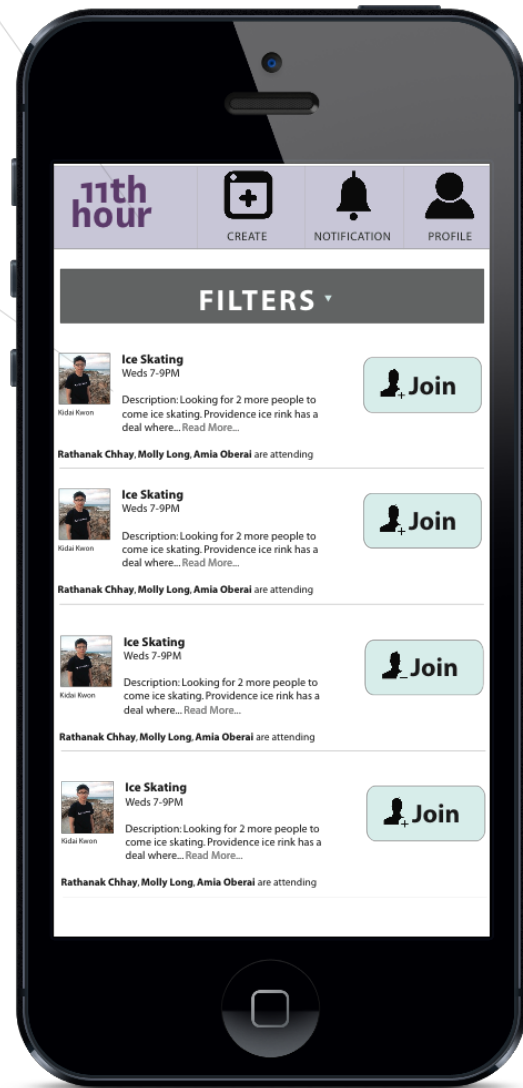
11th hour

CREATE

NOTIFICATION

PROFILE

FILTERS

Kidai Kwon

Ice Skating
Weds 7-9PM

Description: Looking for 2 more people to come ice skating. Providence ice rink has a deal where... Read More...

Join

Rathanak Chhay, Molly Long, Amia Oberai are attending

Kidai Kwon

Ice Skating
Weds 7-9PM

Description: Looking for 2 more people to come ice skating. Providence ice rink has a deal where... Read More...

Join

Rathanak Chhay, Molly Long, Amia Oberai are attending

Kidai Kwon

Ice Skating
Weds 7-9PM

Description: Looking for 2 more people to come ice skating. Providence ice rink has a deal where... Read More...

Join

Rathanak Chhay, Molly Long, Amia Oberai are attending

Kidai Kwon

Ice Skating
Weds 7-9PM

Description: Looking for 2 more people to come ice skating. Providence ice rink has a deal where... Read More...

Join

Rathanak Chhay, Molly Long, Amia Oberai are attending